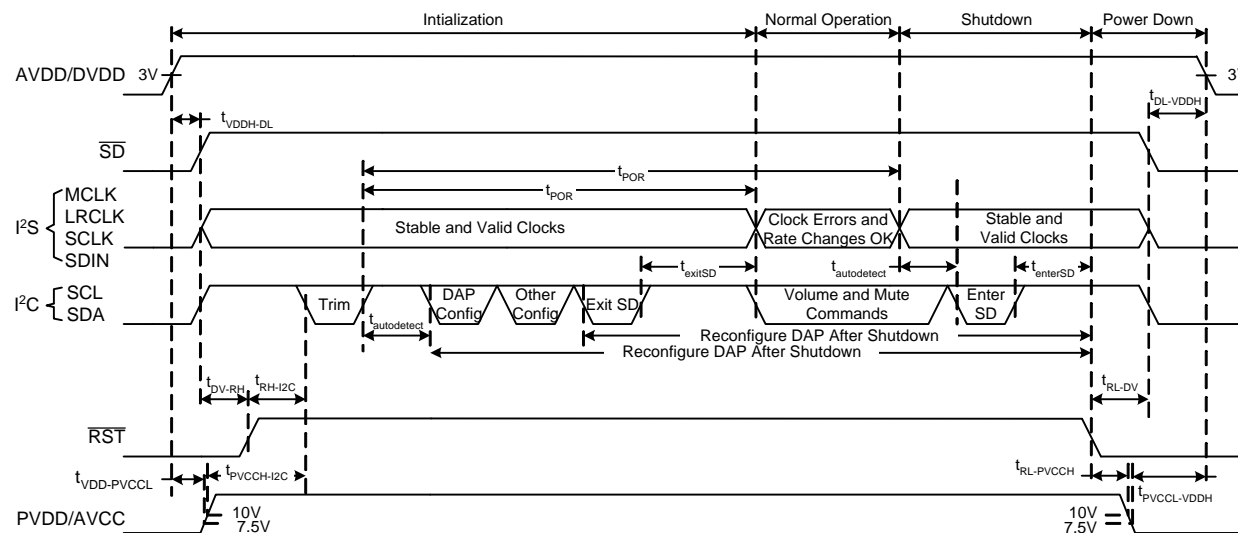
Intialization

Normal Operation

Shutdown

Power Down

AVDD/DVDD

3V

3V

$t_{DL-VDDH}$

$t_{VDDH-DL}$

$\overline{SD}$

$t_{POR}$

$t_{POR}$

$I^2S$ MCLK LRCLK SCLK SDIN

Stable and Valid Clocks

Clock Errors and Rate Changes OK

Stable and Valid Clocks

$t_{exitSD}$

$t_{autodetect}$

$t_{enterSD}$

$I^2C$ SCL SDA

Trim

$t_{autodetect}$

DAP Config

Other Config

Exit SD

Volume and Mute Commands

Enter SD

Reconfigure DAP After Shutdown

Reconfigure DAP After Shutdown

$t_{DV-RH}$

$t_{RH-I2C}$

$t_{RL-DV}$

$\overline{RST}$

$t_{VDD-PVCCL}$

$t_{PVCCH-I2C}$

$t_{RL-PVCCH}$

$t_{PVCCL-VDDH}$

PVDD/AVCC

10V

7.5V

10V

7.5V